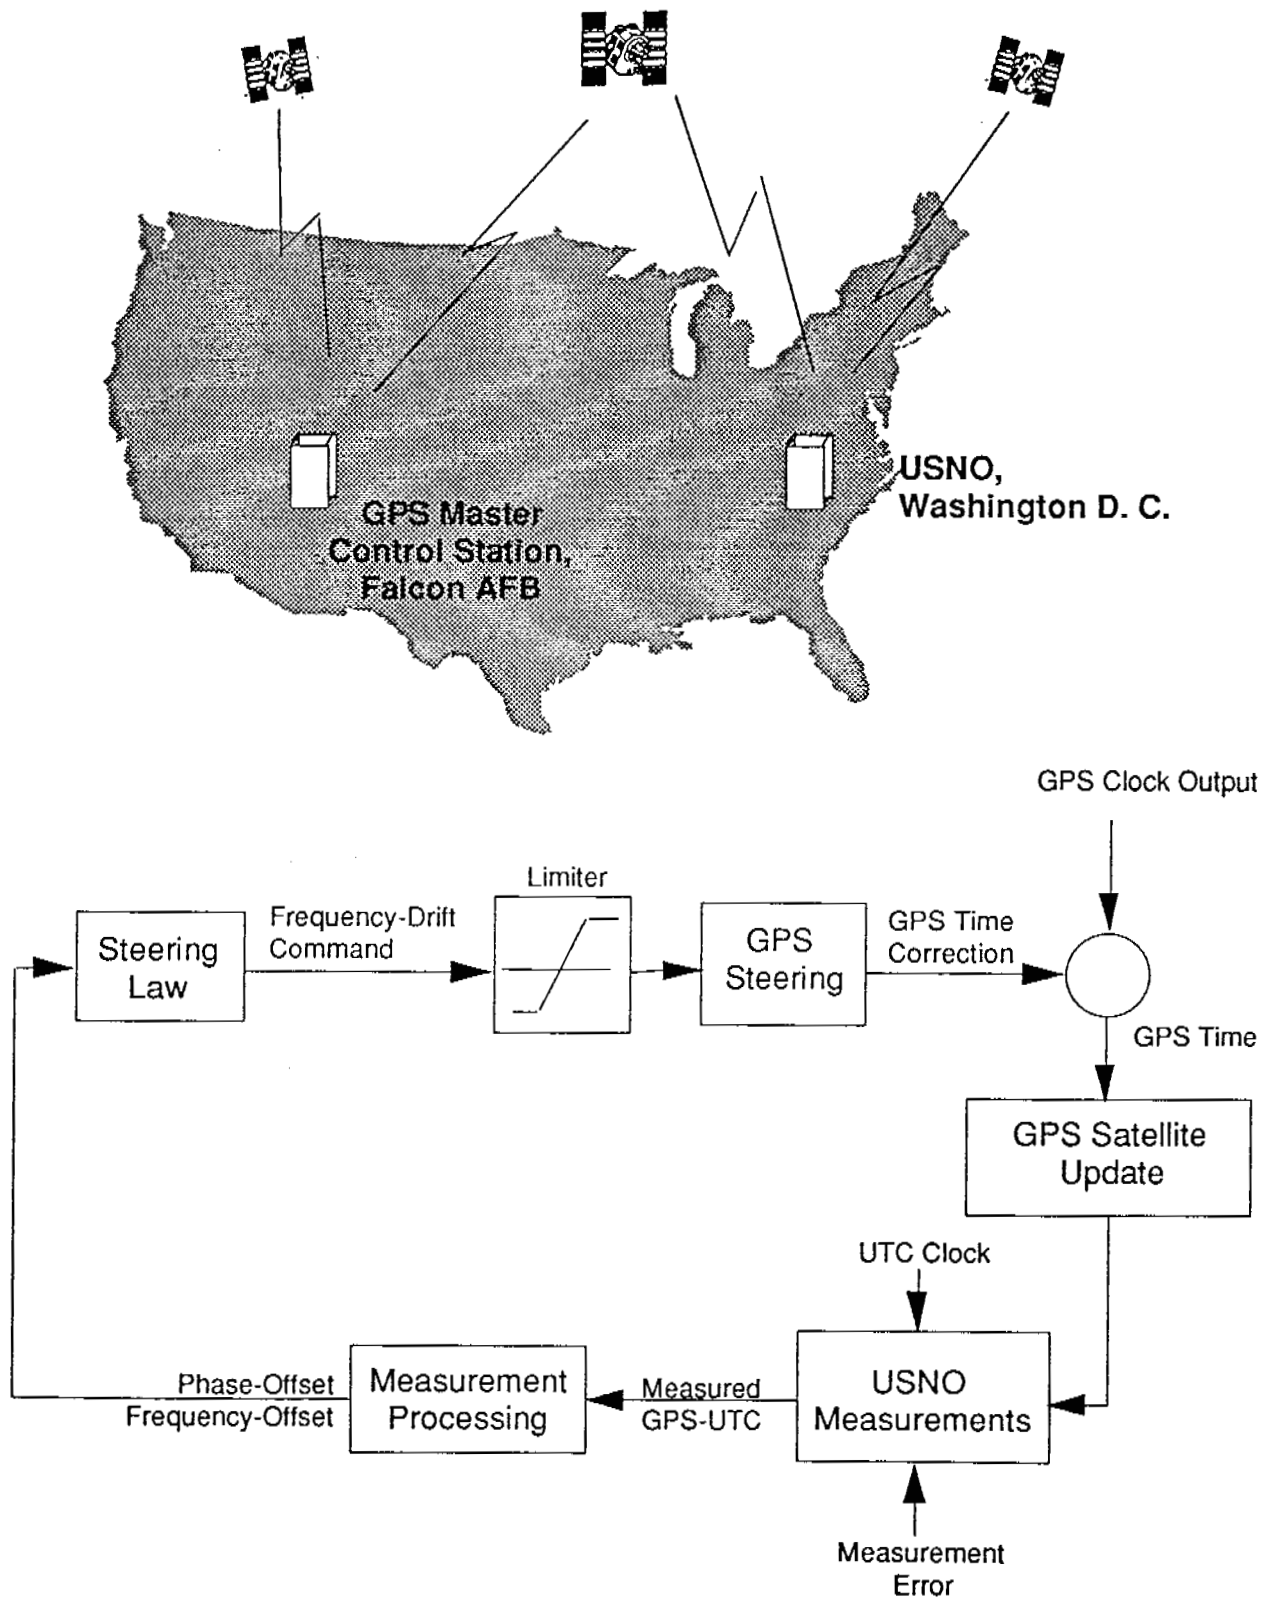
USNO, Washington D. C.

GPS Master Control Station, Falcon AFB

GPS Clock Output

Limiter

Steering Law

Frequency-Drift Command

GPS Steering

GPS Time Correction

GPS Time

GPS Satellite Update

UTC Clock

Phase-Offset
Frequency-Offset

Measurement Processing

Measured GPS-UTC

USNO Measurements

Measurement Error